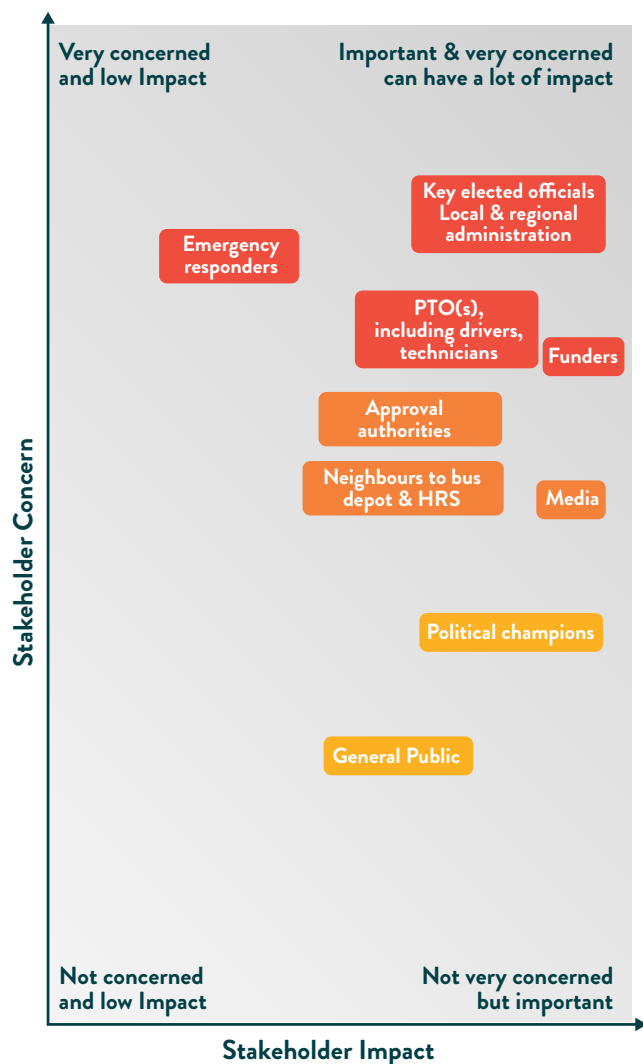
Very concerned and low Impact

Important & very concerned can have a lot of impact

Key elected officials Local & regional administration

Emergency responders

PTO(s), including drivers, technicians

Funders

Approval authorities

Neighbours to bus depot & HRS

Media

Political champions

General Public

Not concerned and low Impact

Not very concerned but important

Stakeholder Concern

Stakeholder Impact